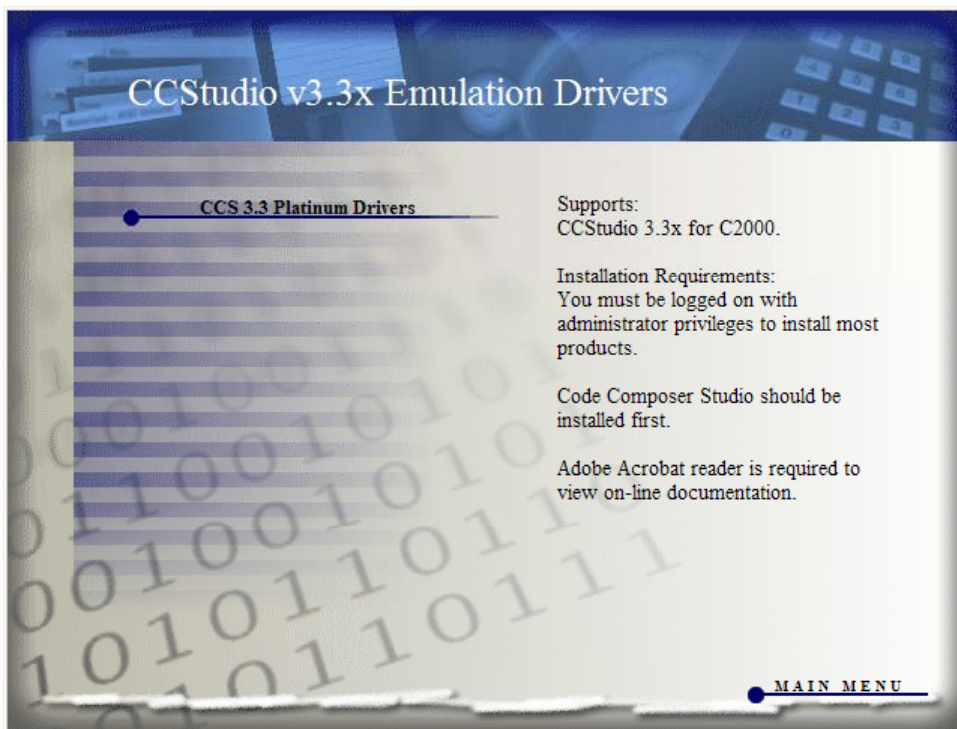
CCStudio v3.3x Emulation Drivers

CCS 3.3 Platinum Drivers

Supports:
CCStudio 3.3x for C2000.

Installation Requirements:
You must be logged on with administrator privileges to install most products.

Code Composer Studio should be installed first.

Adobe Acrobat reader is required to view on-line documentation.

MAIN MENU